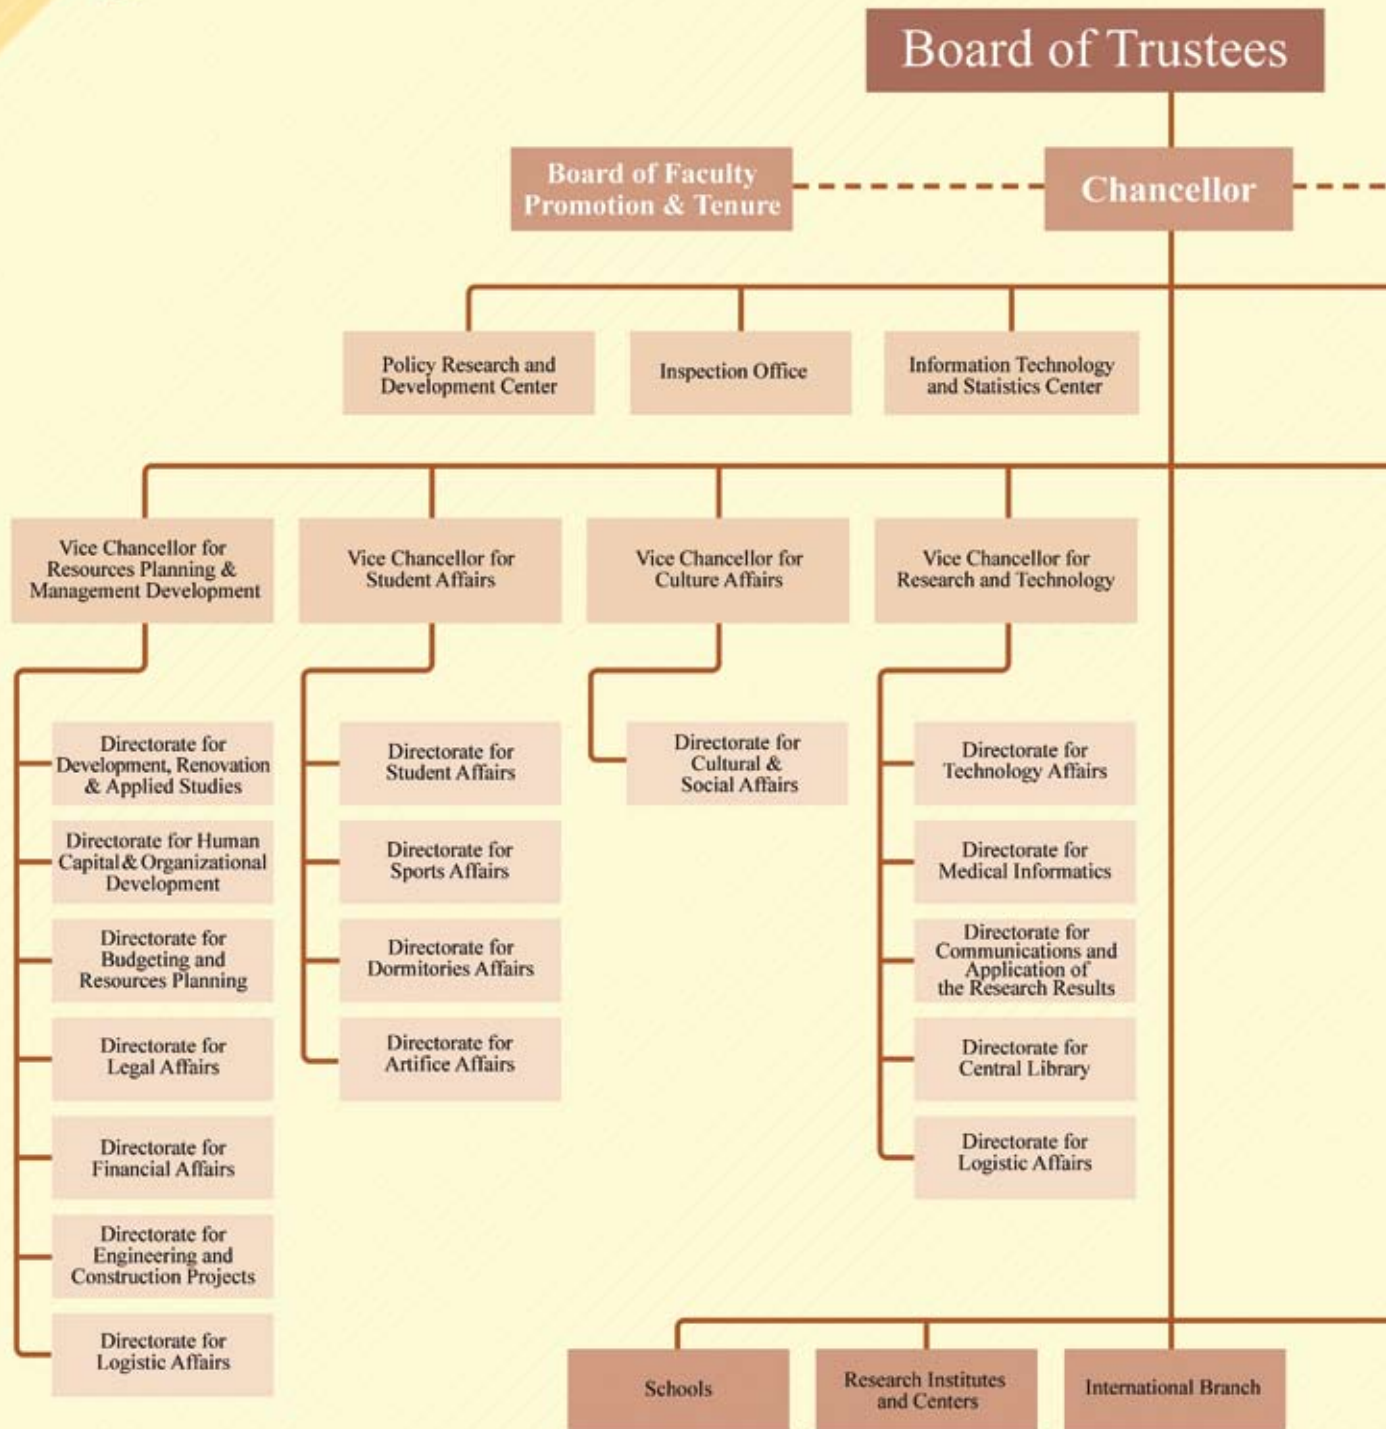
Board of Trustees

Board of Faculty Promotion & Tenure

Chancellor

Policy Research and Development Center

Inspection Office

Information Technology and Statistics Center

Vice Chancellor for Resources Planning & Management Development

Vice Chancellor for Student Affairs

Vice Chancellor for Culture Affairs

Vice Chancellor for Research and Technology

Directorate for Development, Renovation & Applied Studies

Directorate for Human Capital & Organizational Development

Directorate for Budgeting and Resources Planning

Directorate for Legal Affairs

Directorate for Financial Affairs

Directorate for Engineering and Construction Projects

Directorate for Logistic Affairs

Directorate for Student Affairs

Directorate for Sports Affairs

Directorate for Dormitories Affairs

Directorate for Artifice Affairs

Directorate for Cultural & Social Affairs

Directorate for Technology Affairs

Directorate for Medical Informatics

Directorate for Communications and Application of the Research Results

Directorate for Central Library

Directorate for Logistic Affairs

Schools

Research Institutes and Centers

International Branch